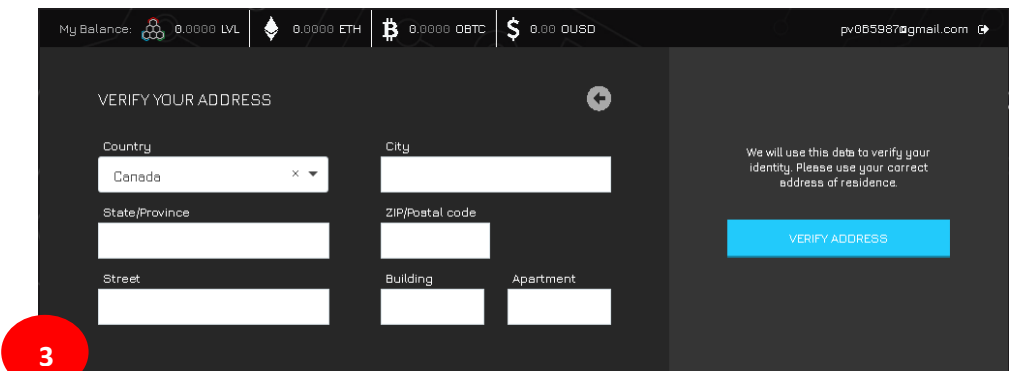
My Balance: 0.0000 LVL 0.0000 ETH 0.0000 OBTC 0.00 OUSD pv065987@gmail.com

VERIFY YOUR ADDRESS

Country
Canada

City

State/Province

ZIP/Postal code

Street

Building

Apartment

We will use this data to verify your identity. Please use your correct address of residence.

VERIFY ADDRESS

3